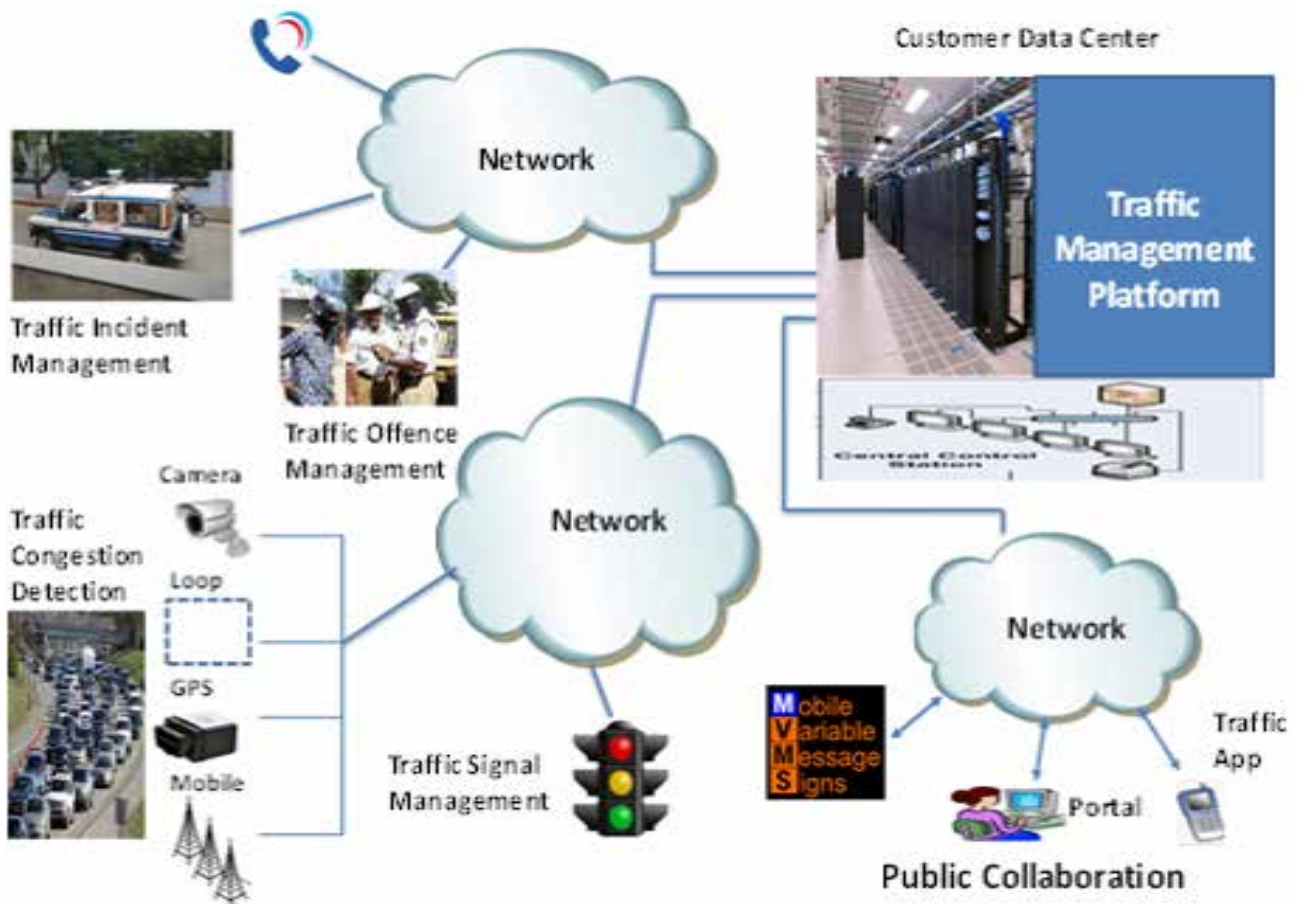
Customer Data Center

Network

Traffic Management Platform

Traffic Incident Management

Traffic Offence Management

Central Control Station

Camera

Traffic Congestion Detection

Loop

Network

GPS

Mobile

Network

Mobile Variable Message Signs

Traffic App

Traffic Signal Management

Portal

Public Collaboration